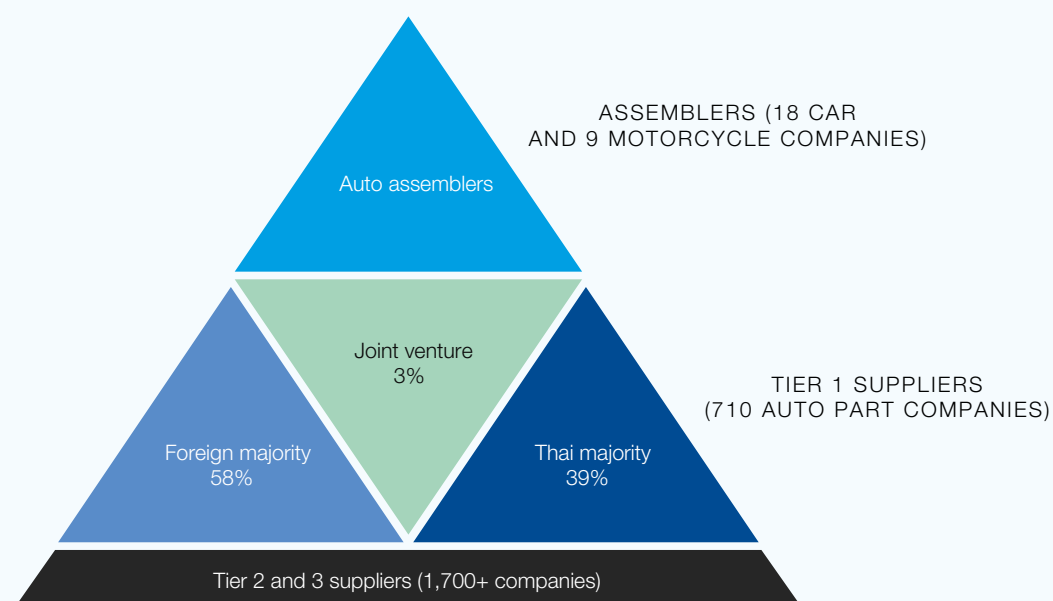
Auto assemblers

ASSEMBLERS (18 CAR AND 9 MOTORCYCLE COMPANIES)

Joint venture
3%

Foreign majority
58%

Thai majority
39%

TIER 1 SUPPLIERS
(710 AUTO PART COMPANIES)

Tier 2 and 3 suppliers (1,700+ companies)